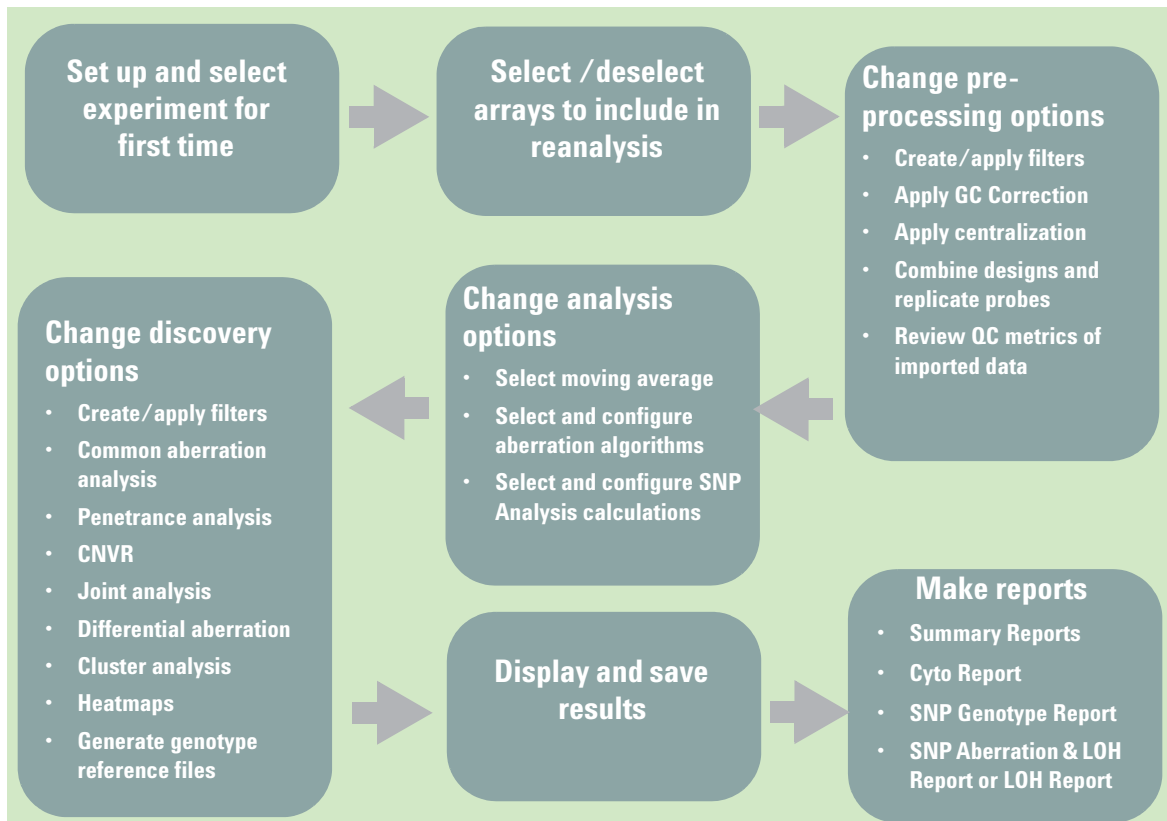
Set up and select experiment for first time

Select /deselect arrays to include in reanalysis

Change pre-processing options
- Create/apply filters
- Apply GC Correction
- Apply centralization
- Combine designs and replicate probes
- Review QC metrics of imported data

Change analysis options
- Select moving average
- Select and configure aberration algorithms
- Select and configure SNP Analysis calculations

Change discovery options
- Create/apply filters
- Common aberration analysis
- Penetrance analysis
- CNVR
- Joint analysis
- Differential aberration
- Cluster analysis
- Heatmaps
- Generate genotype reference files

Display and save results

Make reports
- Summary Reports
- Cyto Report
- SNP Genotype Report
- SNP Aberration & LOH Report or LOH Report